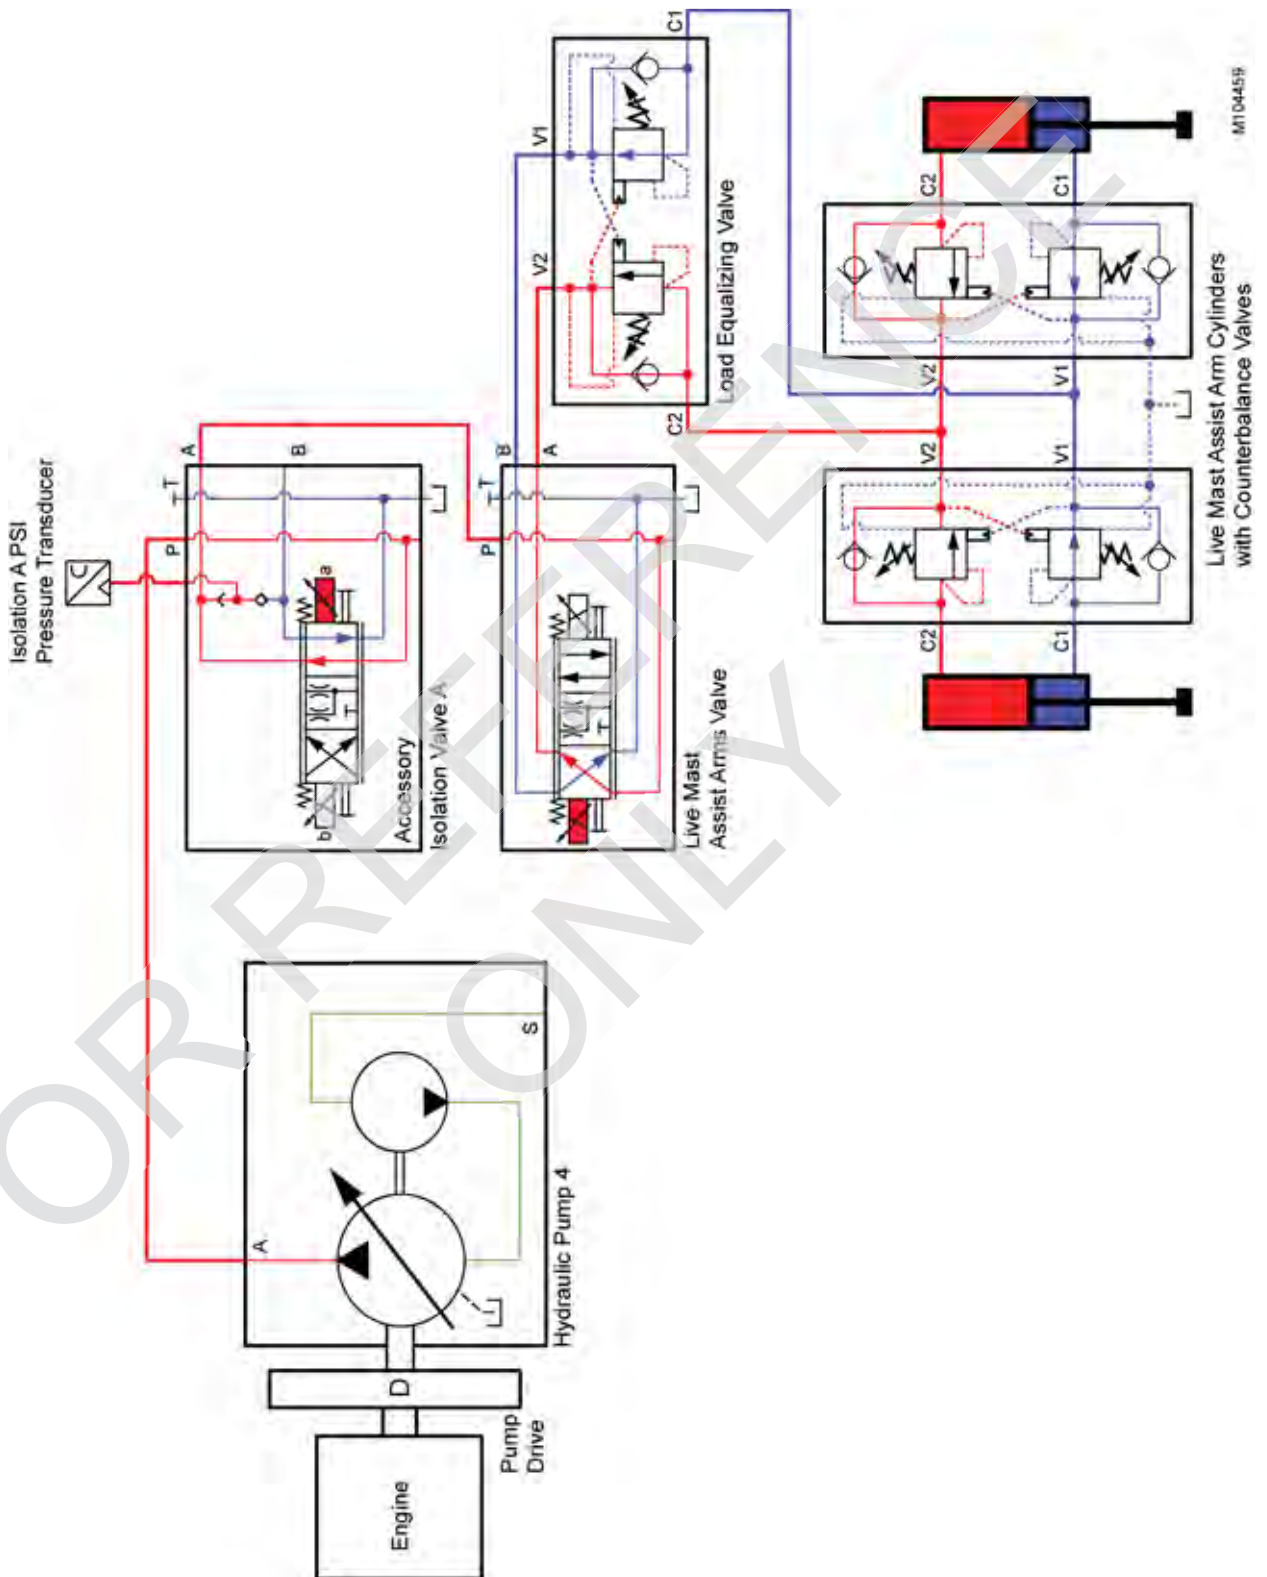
Isolation A PSI Pressure Transducer

P
T
A
B
a
b
Accessory Isolation Valve A

P
T
B
A
Live Mast Assist Arms Valve

V1
V2
C1
C2
Load Equalizing Valve

C2
C1
V2
V1
V2
V1
C2
C1

Live Mast Assist Arm Cylinders with Counterbalance Valves

M104459

S
A
Hydraulic Pump 4

D
Pump Drive

Engine

FOR REFERENCE ONLY